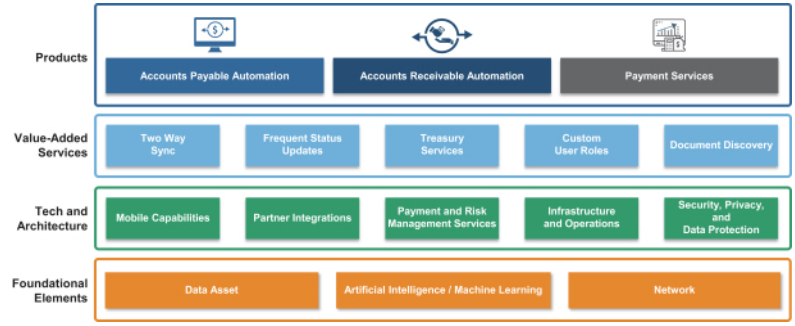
Products

Accounts Payable Automation

Accounts Receivable Automation

Payment Services

Value-Added Services

Two Way Sync

Frequent Status Updates

Treasury Services

Custom User Roles

Document Discovery

Tech and Architecture

Mobile Capabilities

Partner Integrations

Payment and Risk Management Services

Infrastructure and Operations

Security, Privacy, and Data Protection

Foundational Elements

Data Asset

Artificial Intelligence / Machine Learning

Network